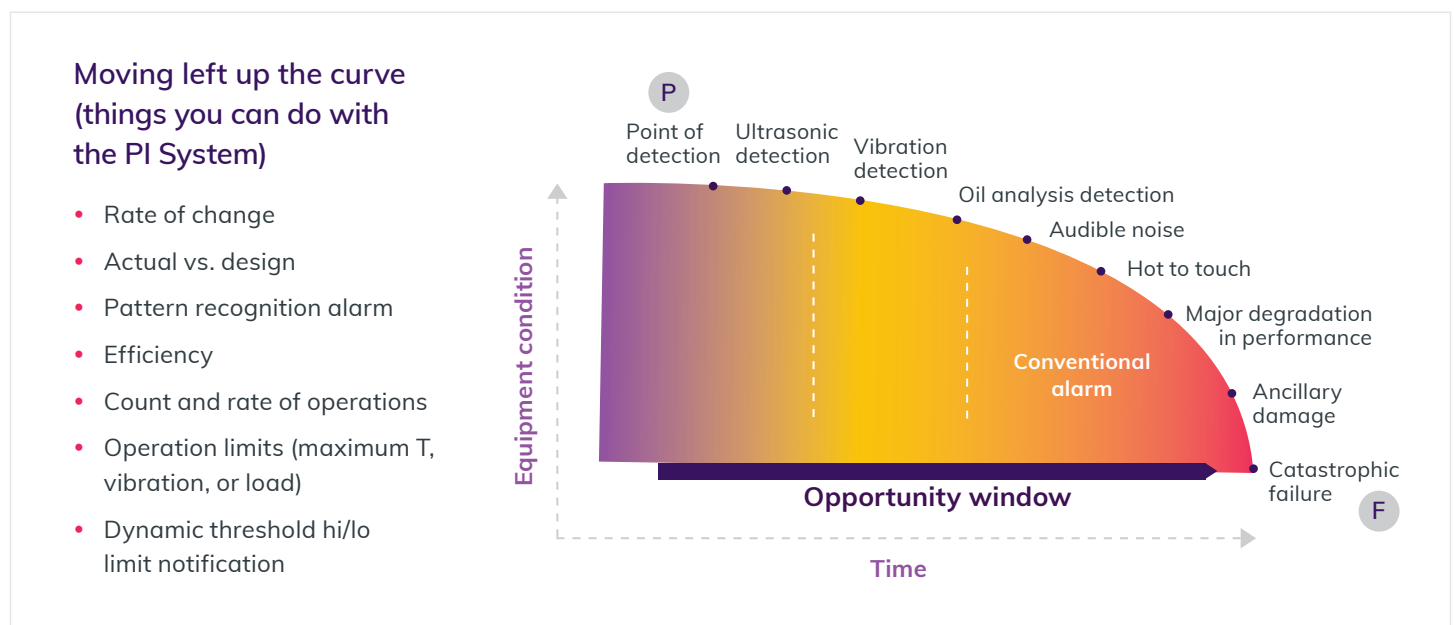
Moving left up the curve (things you can do with the PI System)

- Rate of change
- Actual vs. design
- Pattern recognition alarm
- Efficiency
- Count and rate of operations
- Operation limits (maximum T, vibration, or load)
- Dynamic threshold hi/lo limit notification

P

Point of detection

Ultrasonic detection

Vibration detection

Oil analysis detection

Audible noise

Hot to touch

Major degradation in performance

Ancillary damage

Catastrophic failure

F

Conventional alarm

Equipment condition

Opportunity window

Time